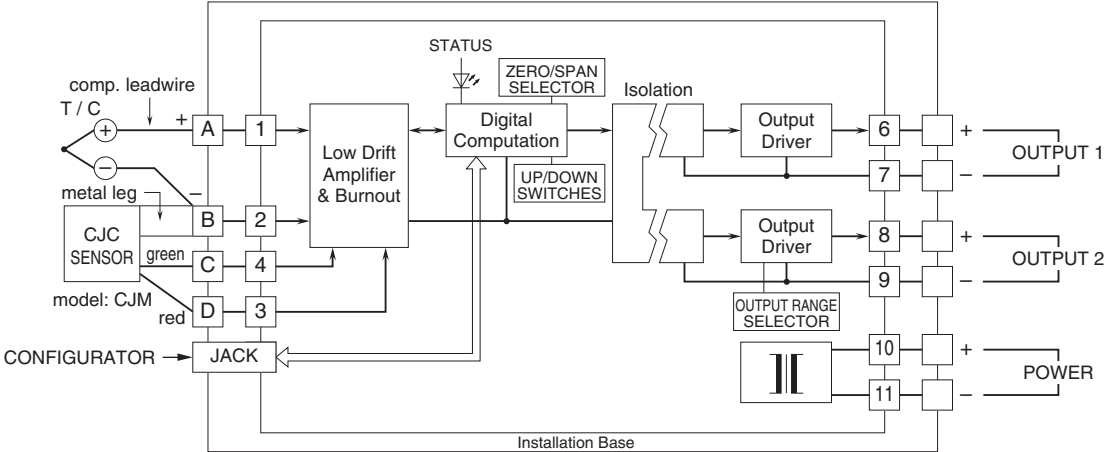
STATUS
ZERO/SPAN SELECTOR
comp. leadwire
T / C
+
A
1
Low Drift Amplifier & Burnout
Digital Computation
Isolation
Output Driver
6
+
OUTPUT 1
7
–
UP/DOWN SWITCHES
metal leg
–
B
2
CJC SENSOR
green
C
4
Output Driver
8
+
OUTPUT 2
9
–
model: CJM
red
D
3
OUTPUT RANGE SELECTOR
CONFIGURATOR
JACK
10
+
POWER
11
–
Installation Base